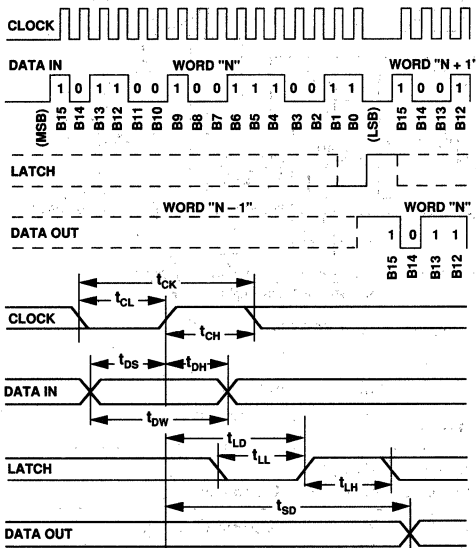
CLOCK

DATA IN

WORD "N"

WORD "N + 1"

1 0 1 1 0 0 1 0 0 1 1 1 0 0 1 1

1 0 0 1

(MSB) B15 B14 B13 B12 B11 B10 B9 B8 B7 B6 B5 B4 B3 B2 B1 B0 (LSB) B15 B14 B13 B12

LATCH

WORD "N – 1"

WORD "N"

DATA OUT

1 0 1 1

B15 B14 B13 B12

$t_{CK}$

$t_{CL}$

CLOCK

$t_{CH}$

$t_{DS}$

$t_{DH}$

DATA IN

$t_{DW}$

$t_{LD}$

$t_{LL}$

LATCH

$t_{LH}$

$t_{SD}$

DATA OUT